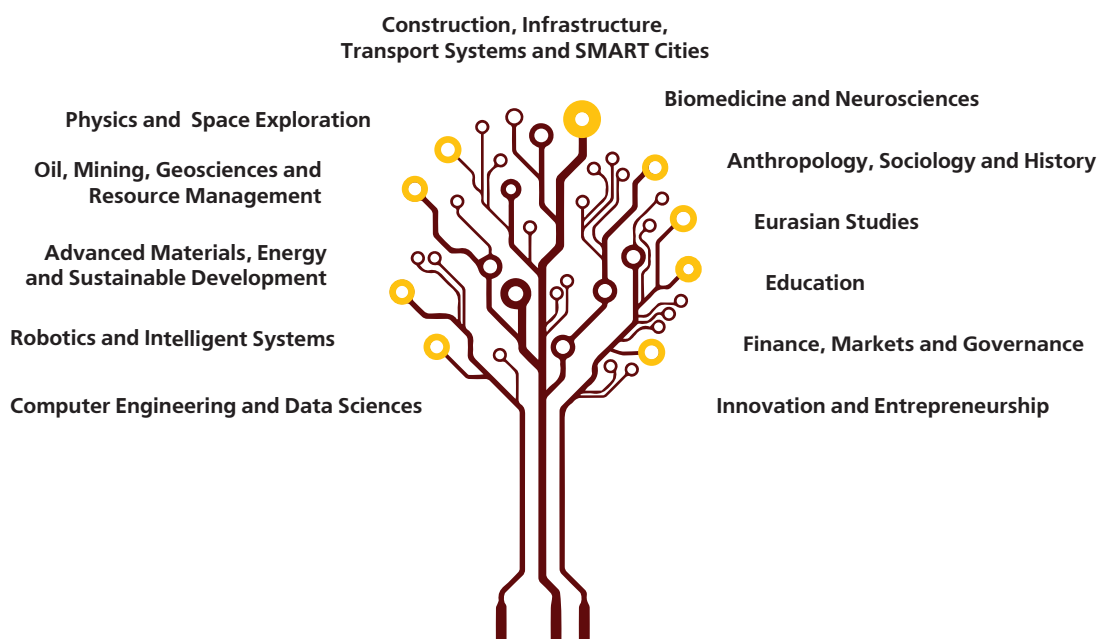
Construction, Infrastructure, Transport Systems and SMART Cities

Physics and Space Exploration

Oil, Mining, Geosciences and Resource Management

Advanced Materials, Energy and Sustainable Development

Robotics and Intelligent Systems

Computer Engineering and Data Sciences

Biomedicine and Neurosciences

Anthropology, Sociology and History

Eurasian Studies

Education

Finance, Markets and Governance

Innovation and Entrepreneurship